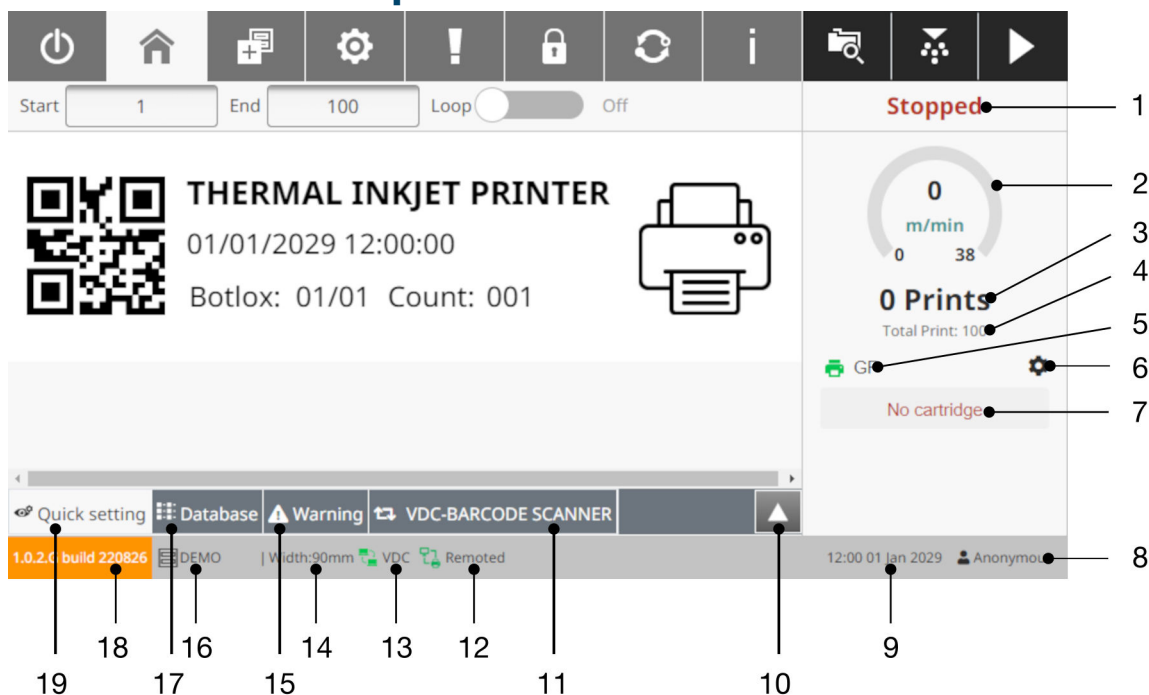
Start 1 End 100 Loop Off

Stopped

THERMAL INKJET PRINTER
01/01/2029 12:00:00
Botlox: 01/01 Count: 001

0
m/min
0 38

0 Prints
Total Print: 100

GP

No cartridge

Quick setting | Database | Warning | VDC-BARCODE SCANNER

1.0.2.0 build 220826 | DEMO | Width:90mm | VDC | Remoted

12:00 01 Jan 2029 | Anonymous

1
2
3
4
5
6
7
8
9
10
11
12
13
14
15
16
17
18
19